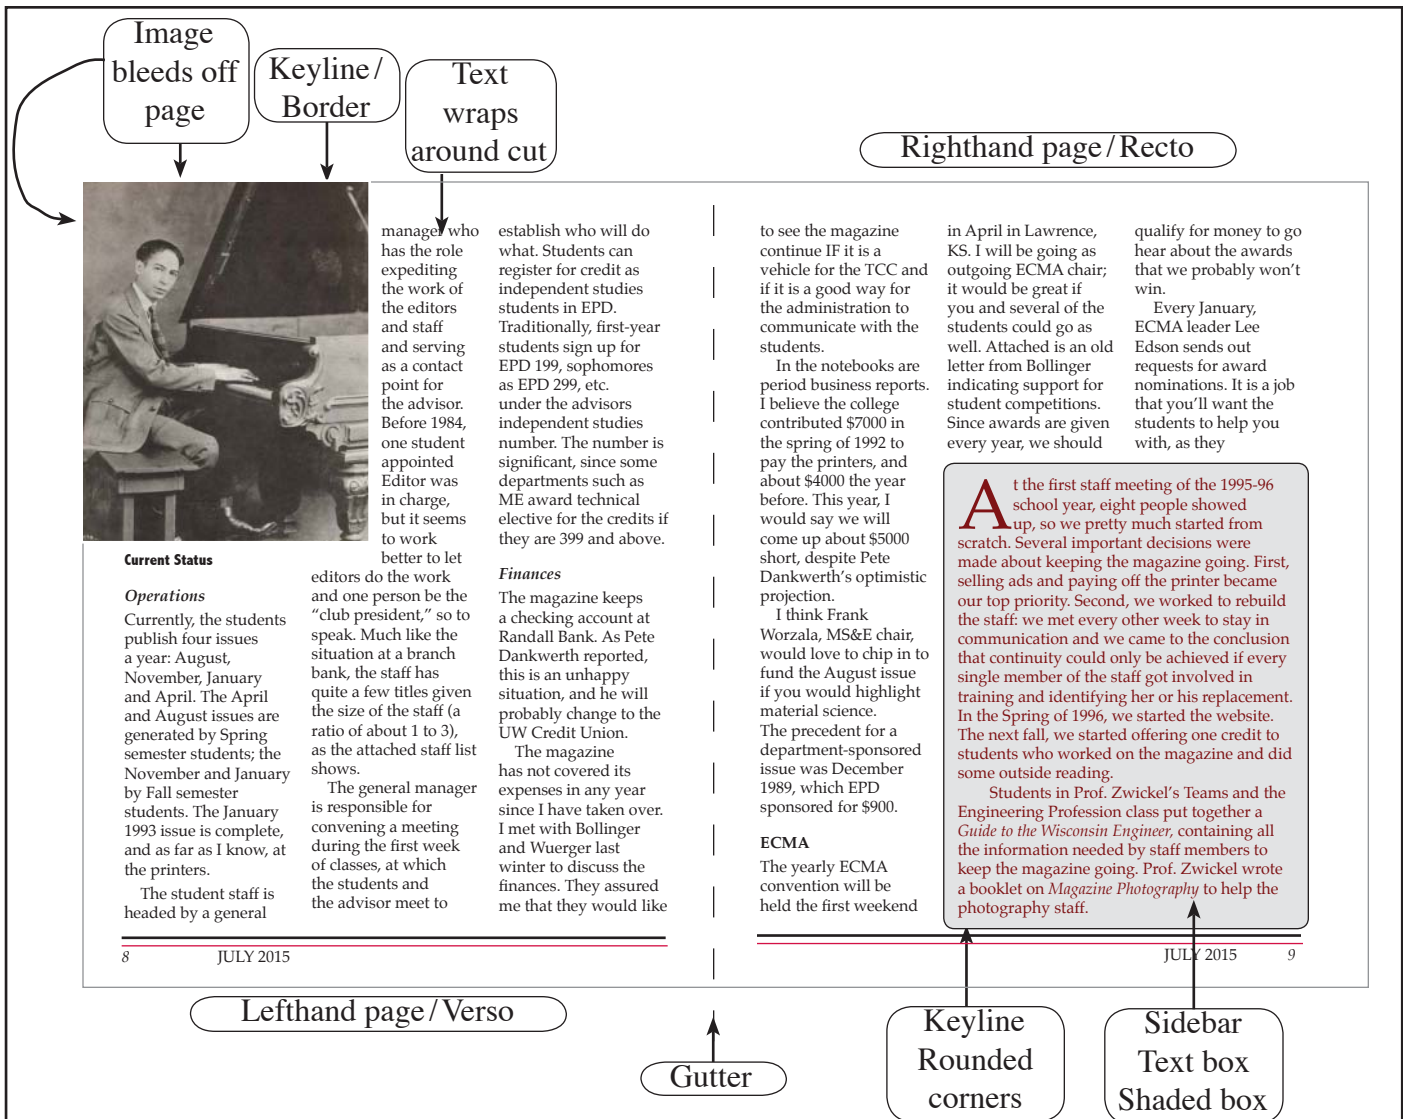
Image bleeds off page

Keyline / Border

Text wraps around cut

Righthand page / Recto

manager who has the role expediting the work of the editors and staff and serving as a contact point for the advisor. Before 1984, one student appointed Editor was in charge, but it seems to work better to let editors do the work and one person be the "club president," so to speak. Much like the situation at a branch bank, the staff has quite a few titles given the size of the staff (a ratio of about 1 to 3), as the attached staff list shows.

The general manager is responsible for convening a meeting during the first week of classes, at which the students and the advisor meet to

Current Status

*Operations*

Currently, the students publish four issues a year: August, November, January and April. The April and August issues are generated by Spring semester students; the November and January by Fall semester students. The January 1993 issue is complete, and as far as I know, at the printers.

The student staff is headed by a general

establish who will do what. Students can register for credit as independent studies students in EPD. Traditionally, first-year students sign up for EPD 199, sophomores as EPD 299, etc. under the advisors independent studies number. The number is significant, since some departments such as ME award technical elective for the credits if they are 399 and above.

*Finances*

The magazine keeps a checking account at Randall Bank. As Pete Dankwerth reported, this is an unhappy situation, and he will probably change to the UW Credit Union.

The magazine has not covered its expenses in any year since I have taken over. I met with Bollinger and Wuerger last winter to discuss the finances. They assured me that they would like

8 JULY 2015

to see the magazine continue IF it is a vehicle for the TCC and if it is a good way for the administration to communicate with the students.

In the notebooks are period business reports. I believe the college contributed $7000 in the spring of 1992 to pay the printers, and about $4000 the year before. This year, I would say we will come up about $5000 short, despite Pete Dankwerth's optimistic projection.

I think Frank Worzala, MS&E chair, would love to chip in to fund the August issue if you would highlight material science.

The precedent for a department-sponsored issue was December 1989, which EPD sponsored for $900.

ECMA

The yearly ECMA convention will be held the first weekend

in April in Lawrence, KS. I will be going as outgoing ECMA chair; it would be great if you and several of the students could go as well. Attached is an old letter from Bollinger indicating support for student competitions. Since awards are given every year, we should

qualify for money to go hear about the awards that we probably won't win.

Every January, ECMA leader Lee Edson sends out requests for award nominations. It is a job that you'll want the students to help you with, as they

At the first staff meeting of the 1995-96 school year, eight people showed up, so we pretty much started from scratch. Several important decisions were made about keeping the magazine going. First, selling ads and paying off the printer became our top priority. Second, we worked to rebuild the staff: we met every other week to stay in communication and we came to the conclusion that continuity could only be achieved if every single member of the staff got involved in training and identifying her or his replacement. In the Spring of 1996, we started the website. The next fall, we started offering one credit to students who worked on the magazine and did some outside reading.

Students in Prof. Zwickel's Teams and the Engineering Profession class put together a *Guide to the Wisconsin Engineer*, containing all the information needed by staff members to keep the magazine going. Prof. Zwickel wrote a booklet on *Magazine Photography* to help the photography staff.

JULY 2015 9

Lefthand page / Verso

Gutter

Keyline Rounded corners

Sidebar Text box Shaded box